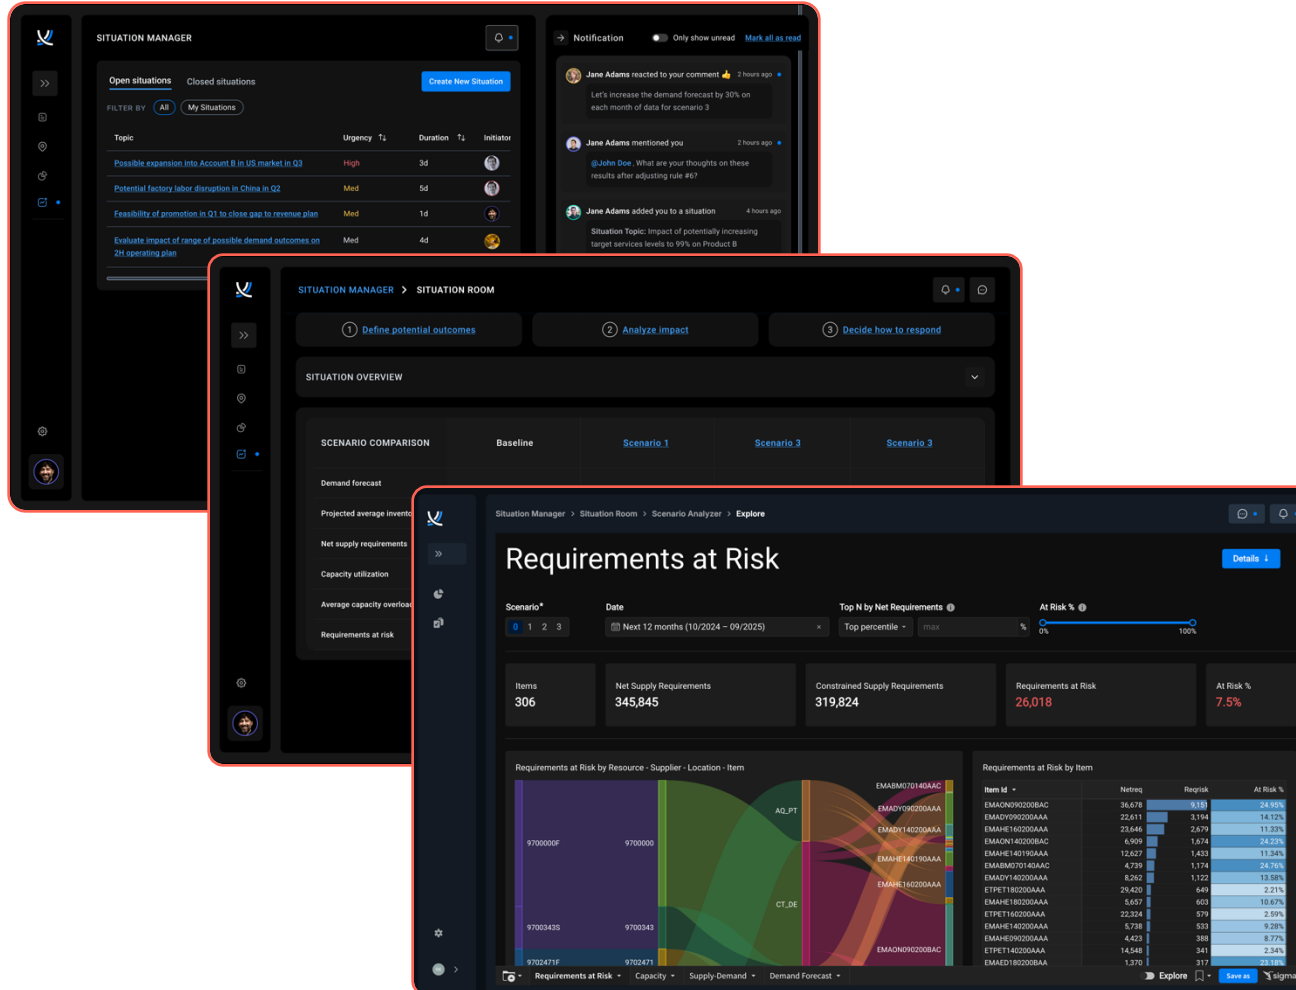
SITUATION MANAGER

Open situations Closed situations Create New Situation

FILTER BY All My Situations

| Topic | Urgency | Duration | Initiator |
|---|---|---|---|
| Possible expansion into Account B in US market in Q3 | High | 3d | |
| Potential factory labor disruption in China in Q2 | Med | 5d | |
| Feasibility of promotion in Q1 to close gap to revenue plan | Med | 1d | |
| Evaluate impact of range of possible demand outcomes on 2H operating plan | Med | 4d | |

Notification Only show unread Mark all as read

Jane Adams reacted to your comment 2 hours ago
Let's increase the demand forecast by 30% on each month of data for scenario 3

Jane Adams mentioned you 2 hours ago
@John Doe, What are your thoughts on these results after adjusting rule #6?

Jane Adams added you to a situation 4 hours ago
Situation Topic: Impact of potentially increasing target services levels to 99% on Product B

SITUATION MANAGER > SITUATION ROOM

1 Define potential outcomes 2 Analyze impact 3 Decide how to respond

SITUATION OVERVIEW

SCENARIO COMPARISON Baseline Scenario 1 Scenario 3 Scenario 3

Demand forecast
Projected average invento
Net supply requirements
Capacity utilization
Average capacity overloa
Requirements at risk

Situation Manager > Situation Room > Scenario Analyzer > Explore

Requirements at Risk

Details

Scenario* 0 1 2 3
Date Next 12 months (10/2024 – 09/2025)
Top N by Net Requirements Top percentile max %
At Risk % 0% 100%

Items 306
Net Supply Requirements 345,845
Constrained Supply Requirements 319,824
Requirements at Risk 26,018
At Risk % 7.5%

Requirements at Risk by Resource - Supplier - Location - Item
9700000F 9700000 AQ_PT CT_DE 9700343S 9700343 9702471F 9702471
EMABM070140AAC EMADY090200AAA EMADY140200AAA EMAHE140190AAA EMAHE160200AAA EMAON090200BAC

Requirements at Risk by Item

| Item Id | Netreq | Reqrisk | At Risk % |
|---|---|---|---|
| EMAON090200BAC | 36,678 | 9,151 | 24.95% |
| EMADY090200AAA | 22,611 | 3,194 | 14.12% |
| EMAHE160200AAA | 23,646 | 2,679 | 11.33% |
| EMAON140200BAC | 6,909 | 1,674 | 24.23% |
| EMAHE140190AAA | 12,627 | 1,433 | 11.34% |
| EMABM070140AAC | 4,739 | 1,174 | 24.76% |
| EMADY140200AAA | 8,262 | 1,122 | 13.58% |
| ETPET180200AAA | 29,420 | 649 | 2.21% |
| EMAHE180200AAA | 5,657 | 603 | 10.67% |
| ETPET160200AAA | 22,324 | 579 | 2.59% |
| EMAHE140200AAA | 5,738 | 533 | 9.28% |
| EMAHE090200AAA | 4,423 | 388 | 8.77% |
| ETPET140200AAA | 14,548 | 341 | 2.34% |
| EMAED180200BAA | 1,370 | 317 | 23.18% |

Requirements at Risk Capacity Supply-Demand Demand Forecast Explore Save as sigma